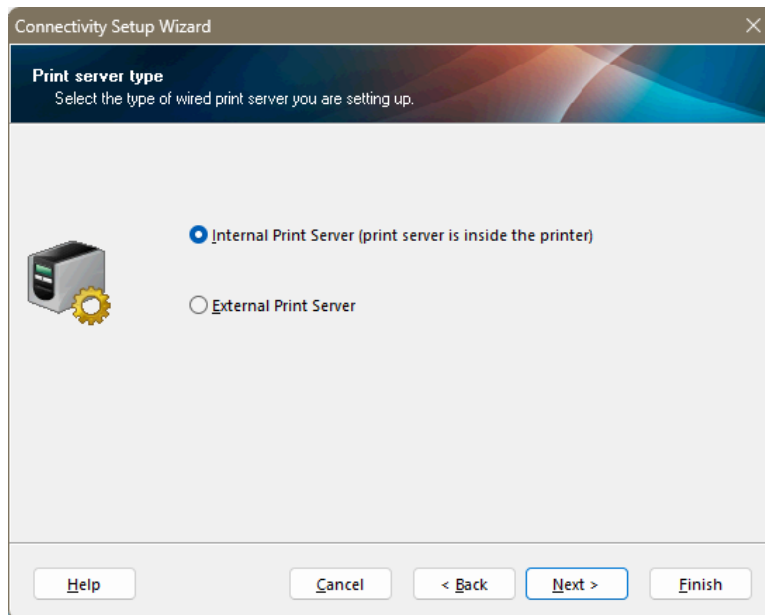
Connectivity Setup Wizard

Print server type

Select the type of wired print server you are setting up.

Internal Print Server (print server is inside the printer)

External Print Server

Help

Cancel

< Back

Next >

Finish